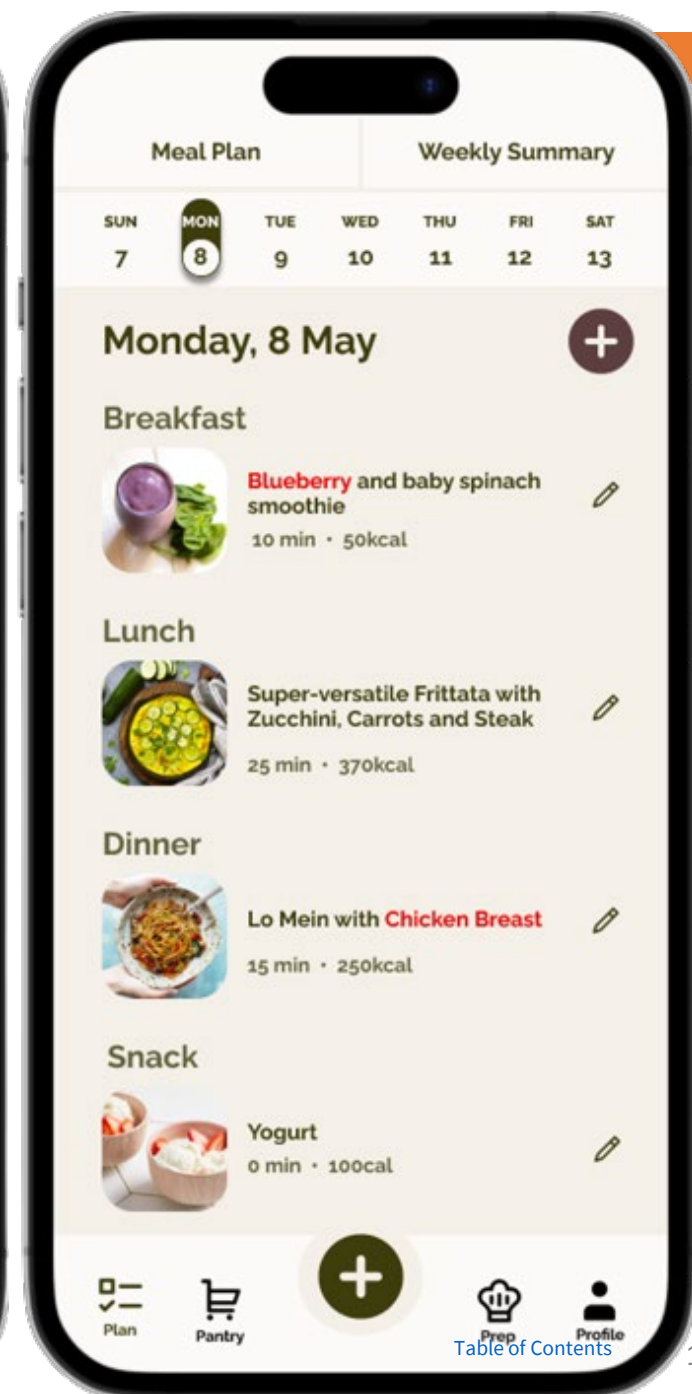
Meal Plan

Weekly Summary

| SUN | MON | TUE | WED | THU | FRI | SAT |
|---|---|---|---|---|---|---|
| 7 | 8 | 9 | 10 | 11 | 12 | 13 |

Monday, 8 May

Breakfast

Blueberry and baby spinach smoothie

10 min · 50kcal

Lunch

Super-versatile Frittata with Zucchini, Carrots and Steak

25 min · 370kcal

Dinner

Lo Mein with Chicken Breast

15 min · 250kcal

Snack

Yogurt

0 min · 100cal

Plan

Pantry

Prep

Profile

Table of Contents

1